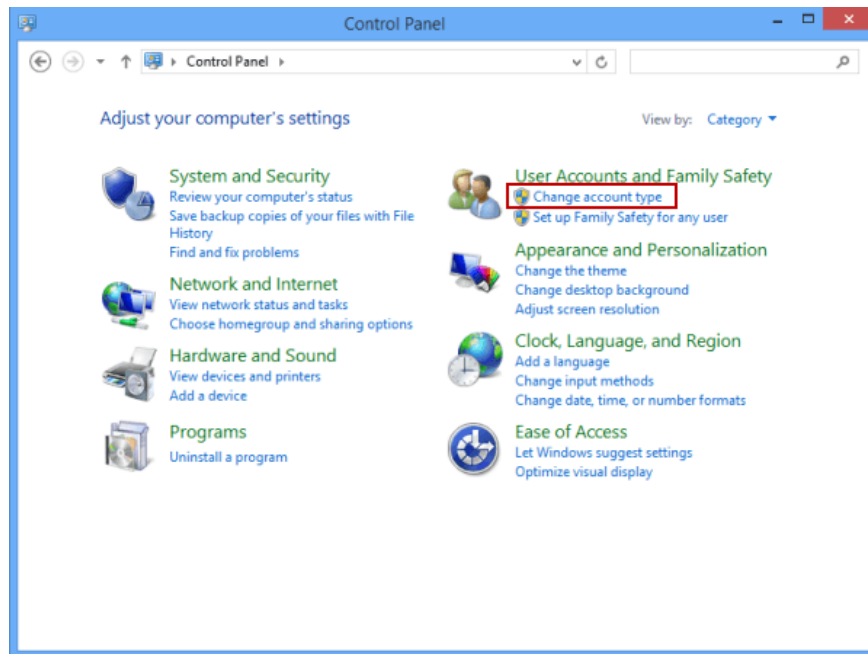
Control Panel

Control Panel

Adjust your computer's settings

View by: Category

System and Security
Review your computer's status
Save backup copies of your files with File History
Find and fix problems

Network and Internet
View network status and tasks
Choose homegroup and sharing options

Hardware and Sound
View devices and printers
Add a device

Programs
Uninstall a program

User Accounts and Family Safety
Change account type
Set up Family Safety for any user

Appearance and Personalization
Change the theme
Change desktop background
Adjust screen resolution

Clock, Language, and Region
Add a language
Change input methods
Change date, time, or number formats

Ease of Access
Let Windows suggest settings
Optimize visual display